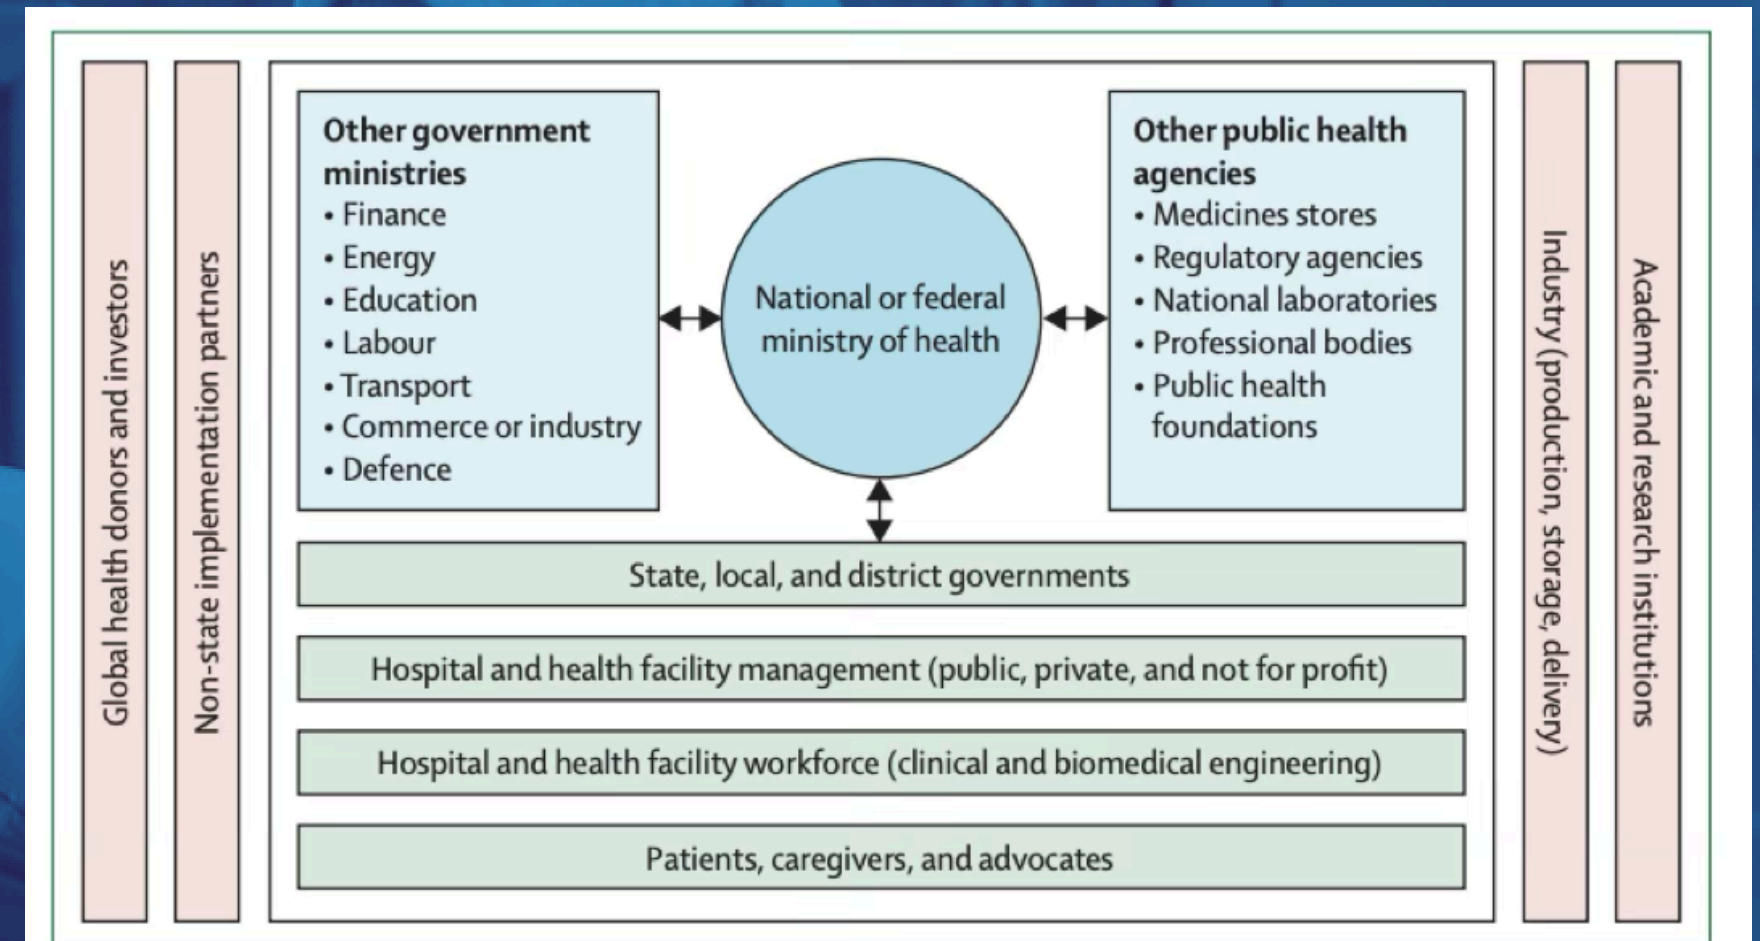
Global health donors and investors

Non-state implementation partners

**Other government ministries**
- Finance
- Energy
- Education
- Labour
- Transport
- Commerce or industry
- Defence

National or federal ministry of health

**Other public health agencies**
- Medicines stores
- Regulatory agencies
- National laboratories
- Professional bodies
- Public health foundations

State, local, and district governments

Hospital and health facility management (public, private, and not for profit)

Hospital and health facility workforce (clinical and biomedical engineering)

Patients, caregivers, and advocates

Industry (production, storage, delivery)

Academic and research institutions